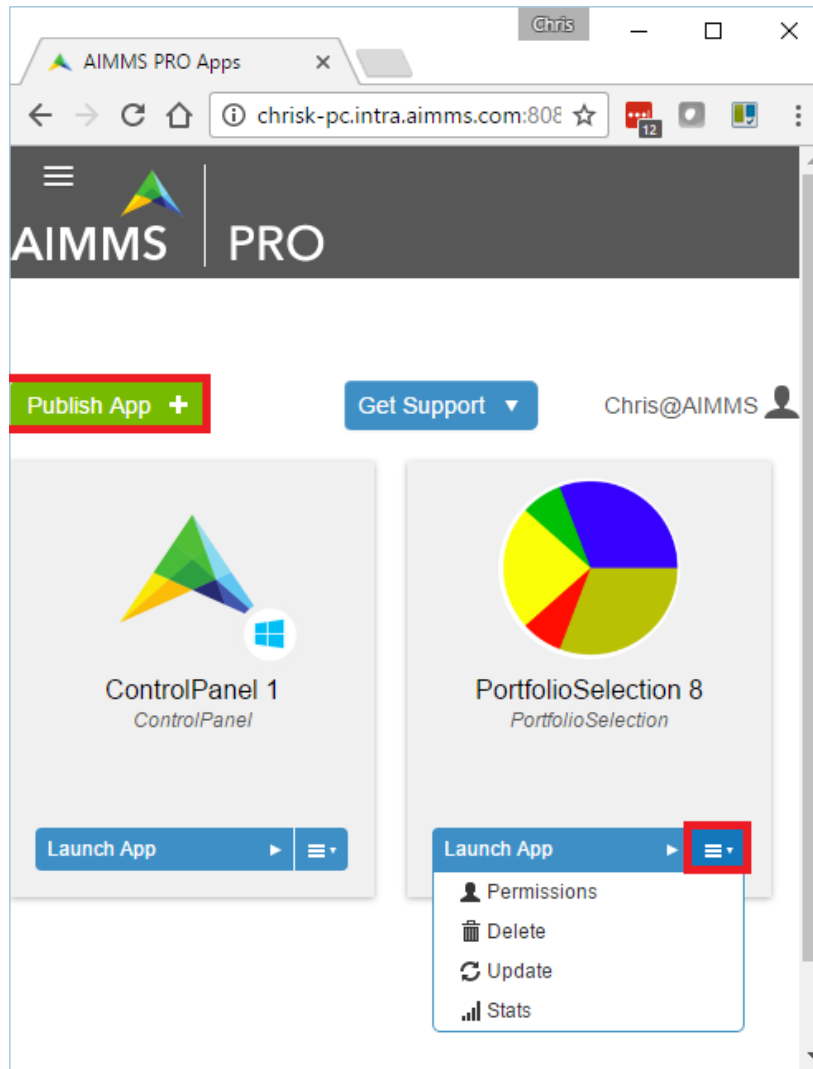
Chris

AIMMS PRO Apps ×

chrisk-pc.intra.aimms.com:808

12

AIMMS PRO

Publish App +

Get Support ▼

Chris@AIMMS

ControlPanel 1
ControlPanel

Launch App ▸

PortfolioSelection 8
PortfolioSelection

Launch App ▸

Permissions
Delete
Update
Stats